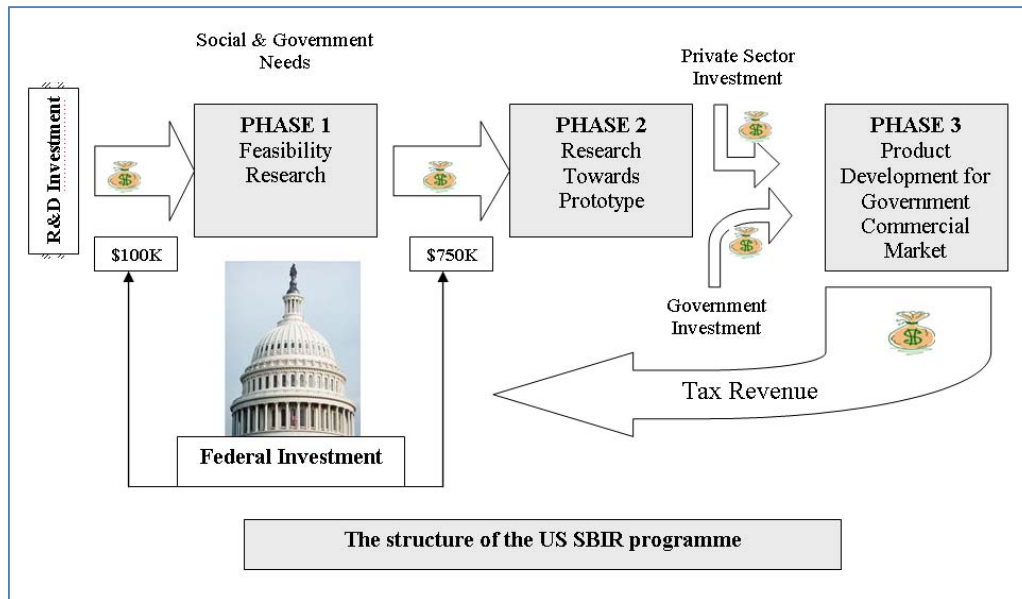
Social & Government Needs

R&D Investment

PHASE 1
Feasibility Research

PHASE 2
Research Towards Prototype

Private Sector Investment

PHASE 3
Product Development for Government Commercial Market

$100K

$750K

Government Investment

Tax Revenue

Federal Investment

The structure of the US SBIR programme